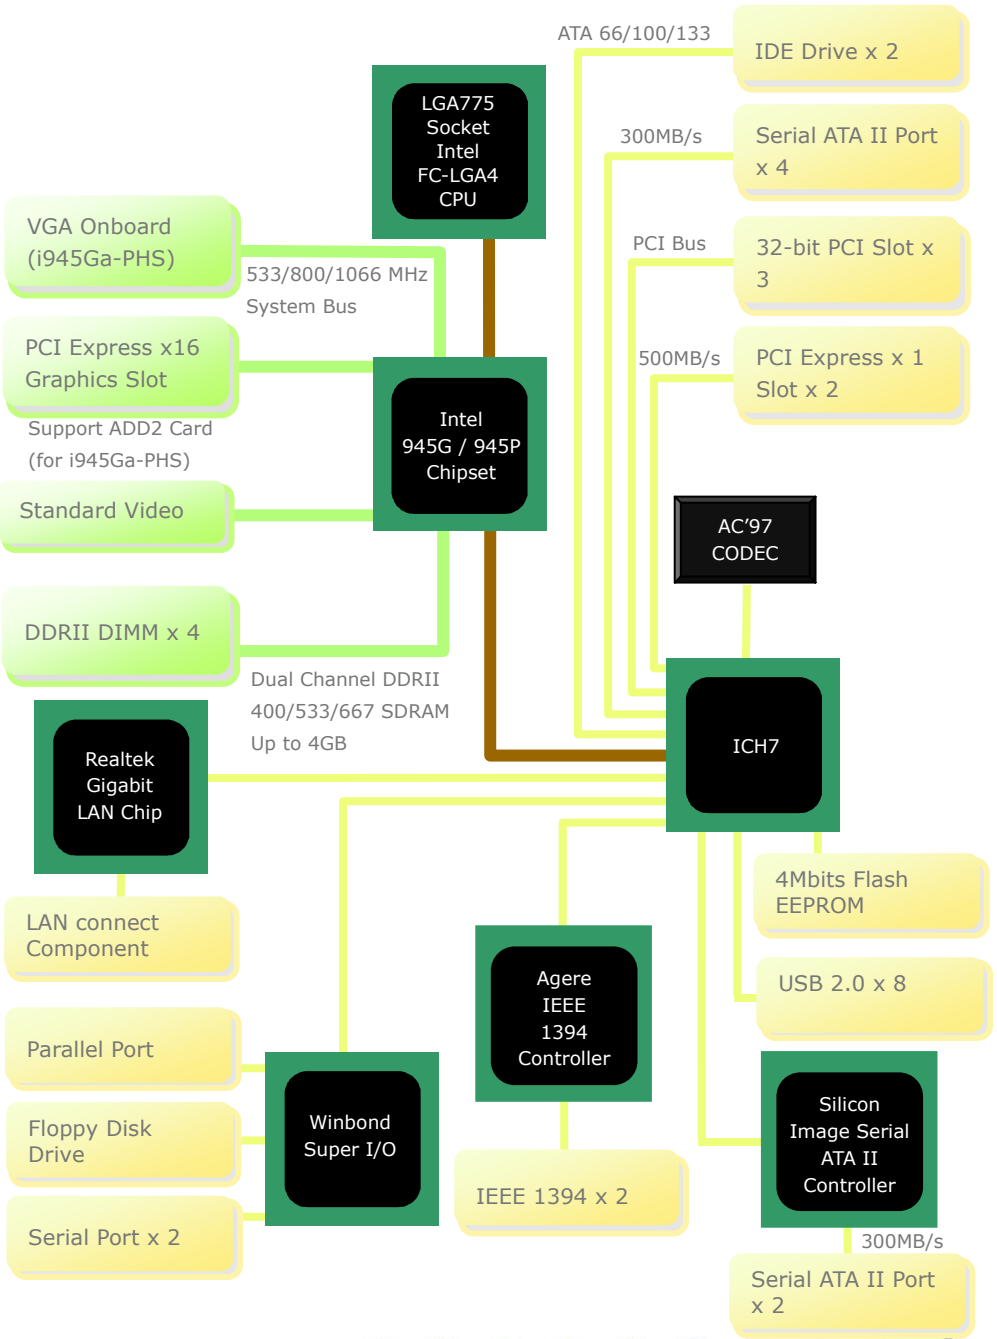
ATA 66/100/133

IDE Drive x 2

LGA775 Socket Intel FC-LGA4 CPU

300MB/s

Serial ATA II Port x 4

VGA Onboard (i945Ga-PHS)

PCI Bus

32-bit PCI Slot x 3

533/800/1066 MHz System Bus

PCI Express x16 Graphics Slot

500MB/s

PCI Express x 1 Slot x 2

Intel 945G / 945P Chipset

Support ADD2 Card (for i945Ga-PHS)

Standard Video

AC'97 CODEC

DDRII DIMM x 4

Dual Channel DDRII 400/533/667 SDRAM Up to 4GB

Realtek Gigabit LAN Chip

ICH7

4Mbits Flash EEPROM

LAN connect Component

Agere IEEE 1394 Controller

USB 2.0 x 8

Parallel Port

Winbond Super I/O

Floppy Disk Drive

Silicon Image Serial ATA II Controller

IEEE 1394 x 2

Serial Port x 2

300MB/s

Serial ATA II Port x 2